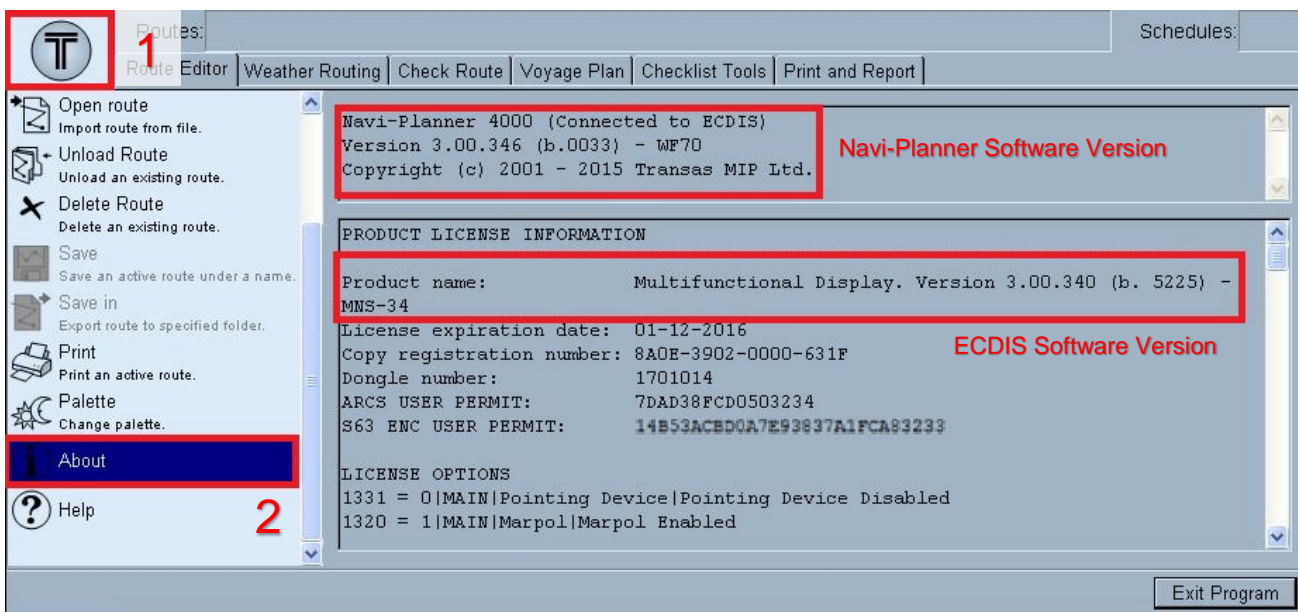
T

1

Routes:

Schedules:

Route Editor | Weather Routing | Check Route | Voyage Plan | Checklist Tools | Print and Report

Open route
Import route from file.

Unload Route
Unload an existing route.

Delete Route
Delete an existing route.

Save
Save an active route under a name.

Save in
Export route to specified folder.

Print
Print an active route.

Palette
Change palette.

About

2

Help

Navi-Planner 4000 (Connected to ECDIS)
Version 3.00.346 (b.0033) - WF70
Copyright (c) 2001 - 2015 Transas MIP Ltd.

Navi-Planner Software Version

PRODUCT LICENSE INFORMATION

Product name: Multifunctional Display. Version 3.00.340 (b. 5225) - MNS-34

License expiration date: 01-12-2016
Copy registration number: 8A0E-3902-0000-631F
Dongle number: 1701014
ARCS USER PERMIT: 7DAD38FCD0503234
S63 ENC USER PERMIT: 14B53ACBD0A7E93837A1FCA83233

ECDIS Software Version

LICENSE OPTIONS
1331 = 0|MAIN|Pointing Device|Pointing Device Disabled
1320 = 1|MAIN|Marpol|Marpol Enabled

Exit Program